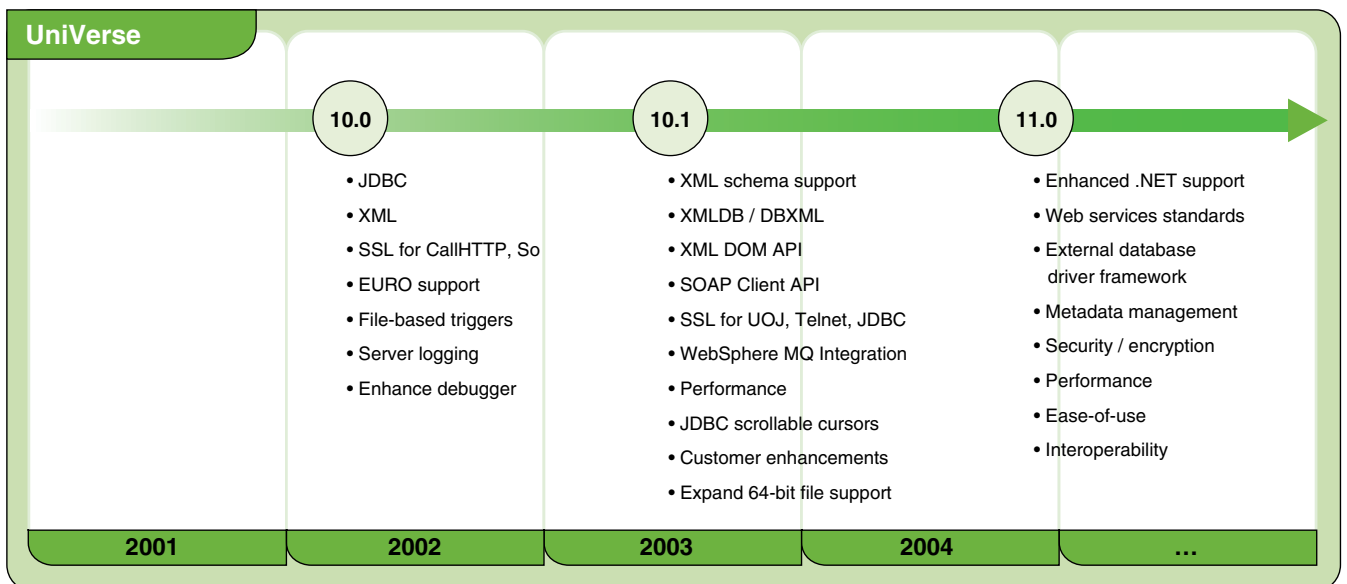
UniVerse

10.0

• JDBC
• XML
• SSL for CallHTTP, So
• EURO support
• File-based triggers
• Server logging
• Enhance debugger

10.1

• XML schema support
• XMLDB / DBXML
• XML DOM API
• SOAP Client API
• SSL for UOJ, Telnet, JDBC
• WebSphere MQ Integration
• Performance
• JDBC scrollable cursors
• Customer enhancements
• Expand 64-bit file support

11.0

• Enhanced .NET support
• Web services standards
• External database driver framework
• Metadata management
• Security / encryption
• Performance
• Ease-of-use
• Interoperability

2001

2002

2003

2004

...